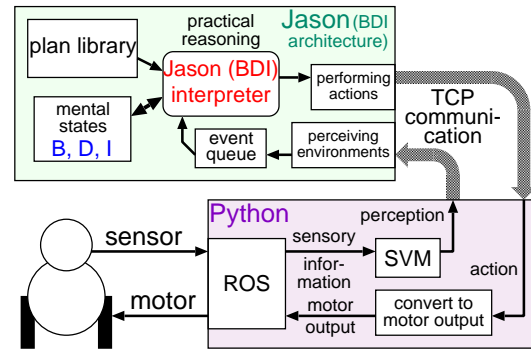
Jason (BDI architecture)

plan library

practical reasoning

Jason (BDI) interpreter

performing actions

mental states
B, D, I

event queue

perceiving environments

TCP communication

Python

perception

sensor

sensory information

SVM

ROS

action

motor

motor output

convert to motor output